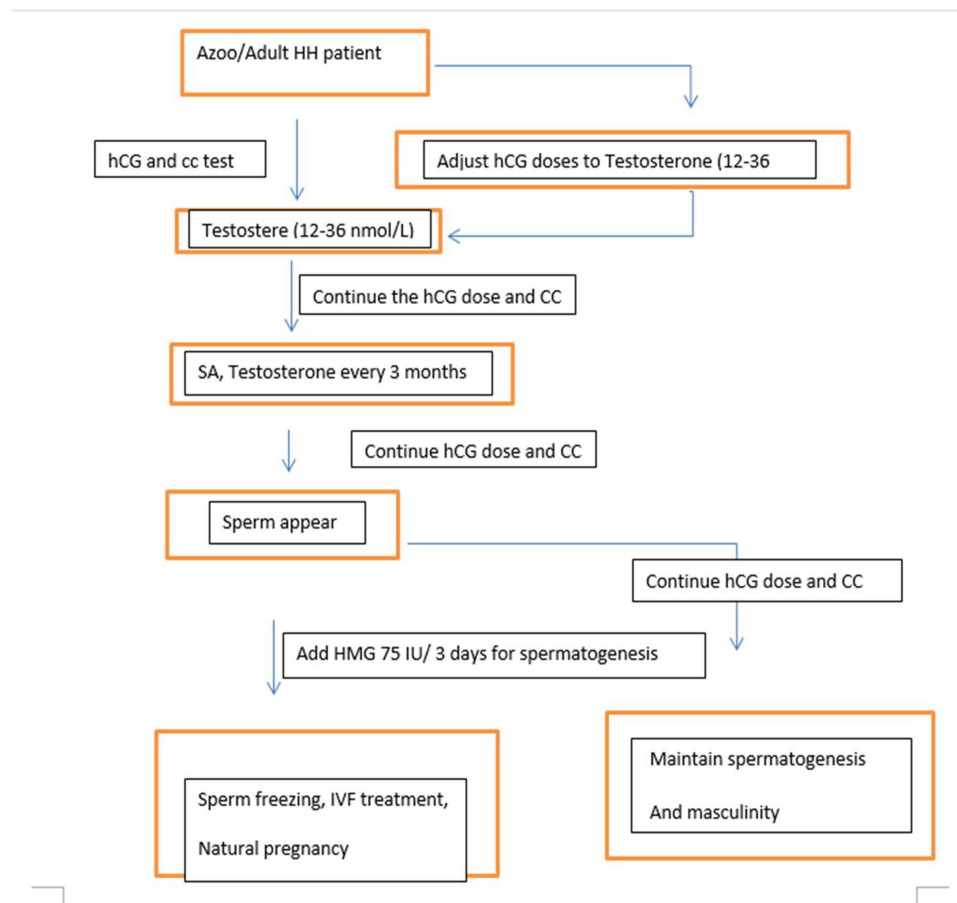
Azoo/Adult HH patient

hCG and cc test

Adjust hCG doses to Testosterone (12-36

Testostere (12-36 nmol/L)

Continue the hCG dose and CC

SA, Testosterone every 3 months

Continue hCG dose and CC

Sperm appear

Continue hCG dose and CC

Add HMG 75 IU/ 3 days for spermatogenesis

Sperm freezing, IVF treatment,

Natural pregnancy

Maintain spermatogenesis

And masculinity